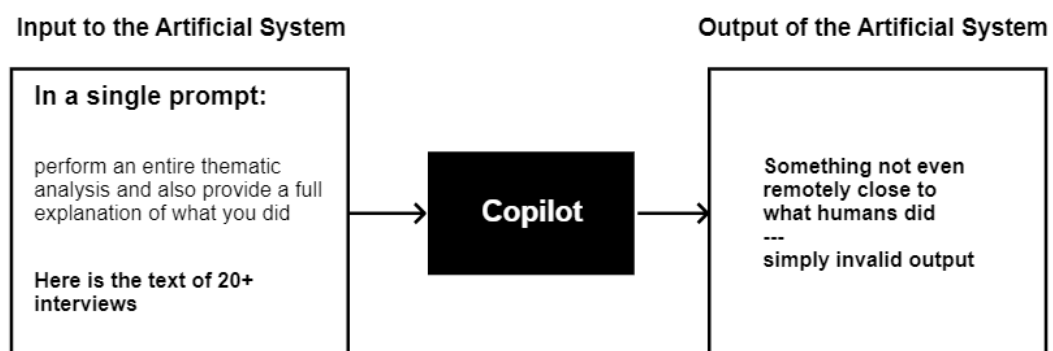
Input to the Artificial System

In a single prompt:

perform an entire thematic analysis and also provide a full explanation of what you did

Here is the text of 20+ interviews

Copilot

Output of the Artificial System

Something not even remotely close to what humans did
---
simply invalid output